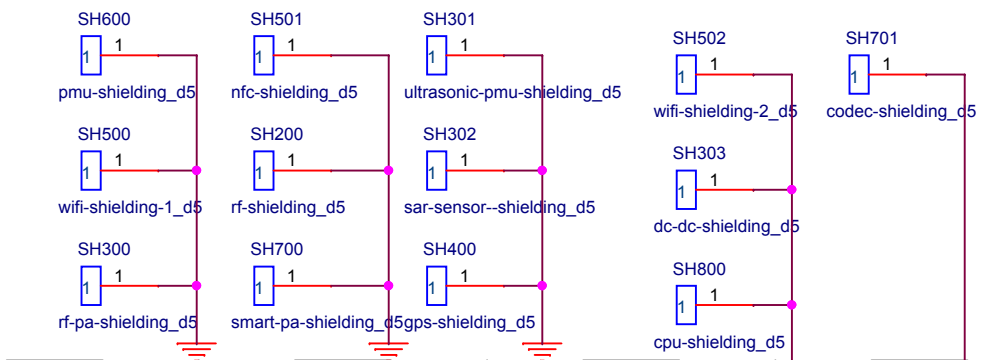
SH600
1 1
pmu-shielding_d5

SH500
1 1
wifi-shielding-1_d5

SH300
1 1
rf-pa-shielding_d5

SH501
1 1
nfc-shielding_d5

SH200
1 1
rf-shielding_d5

SH700
1 1
smart-pa-shielding_d5

SH301
1 1
ultrasonic-pmu-shielding_d5

SH302
1 1
sar-sensor--shielding_d5

SH400
1 1
gps-shielding_d5

SH502
1 1
wifi-shielding-2_d5

SH303
1 1
dc-dc-shielding_d5

SH800
1 1
cpu-shielding_d5

SH701
1 1
codec-shielding_d5